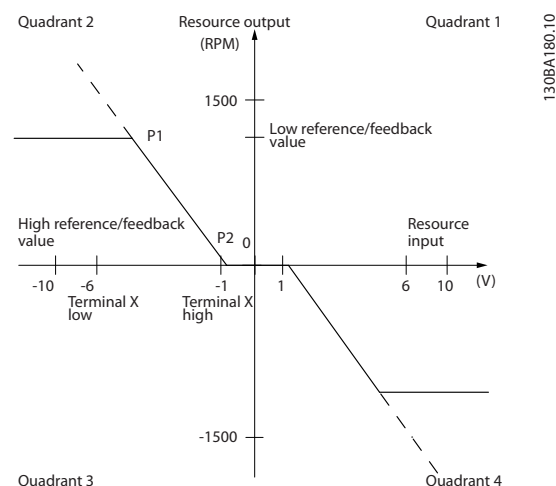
Quadrant 2

Resource output (RPM)

Quadrant 1

130BA180.10

1500

P1

Low reference/feedback value

High reference/feedback value

P2

0

Resource input

-10

-6

-1

1

6

10

(V)

Terminal X low

Terminal X high

-1500

Quadrant 3

Quadrant 4